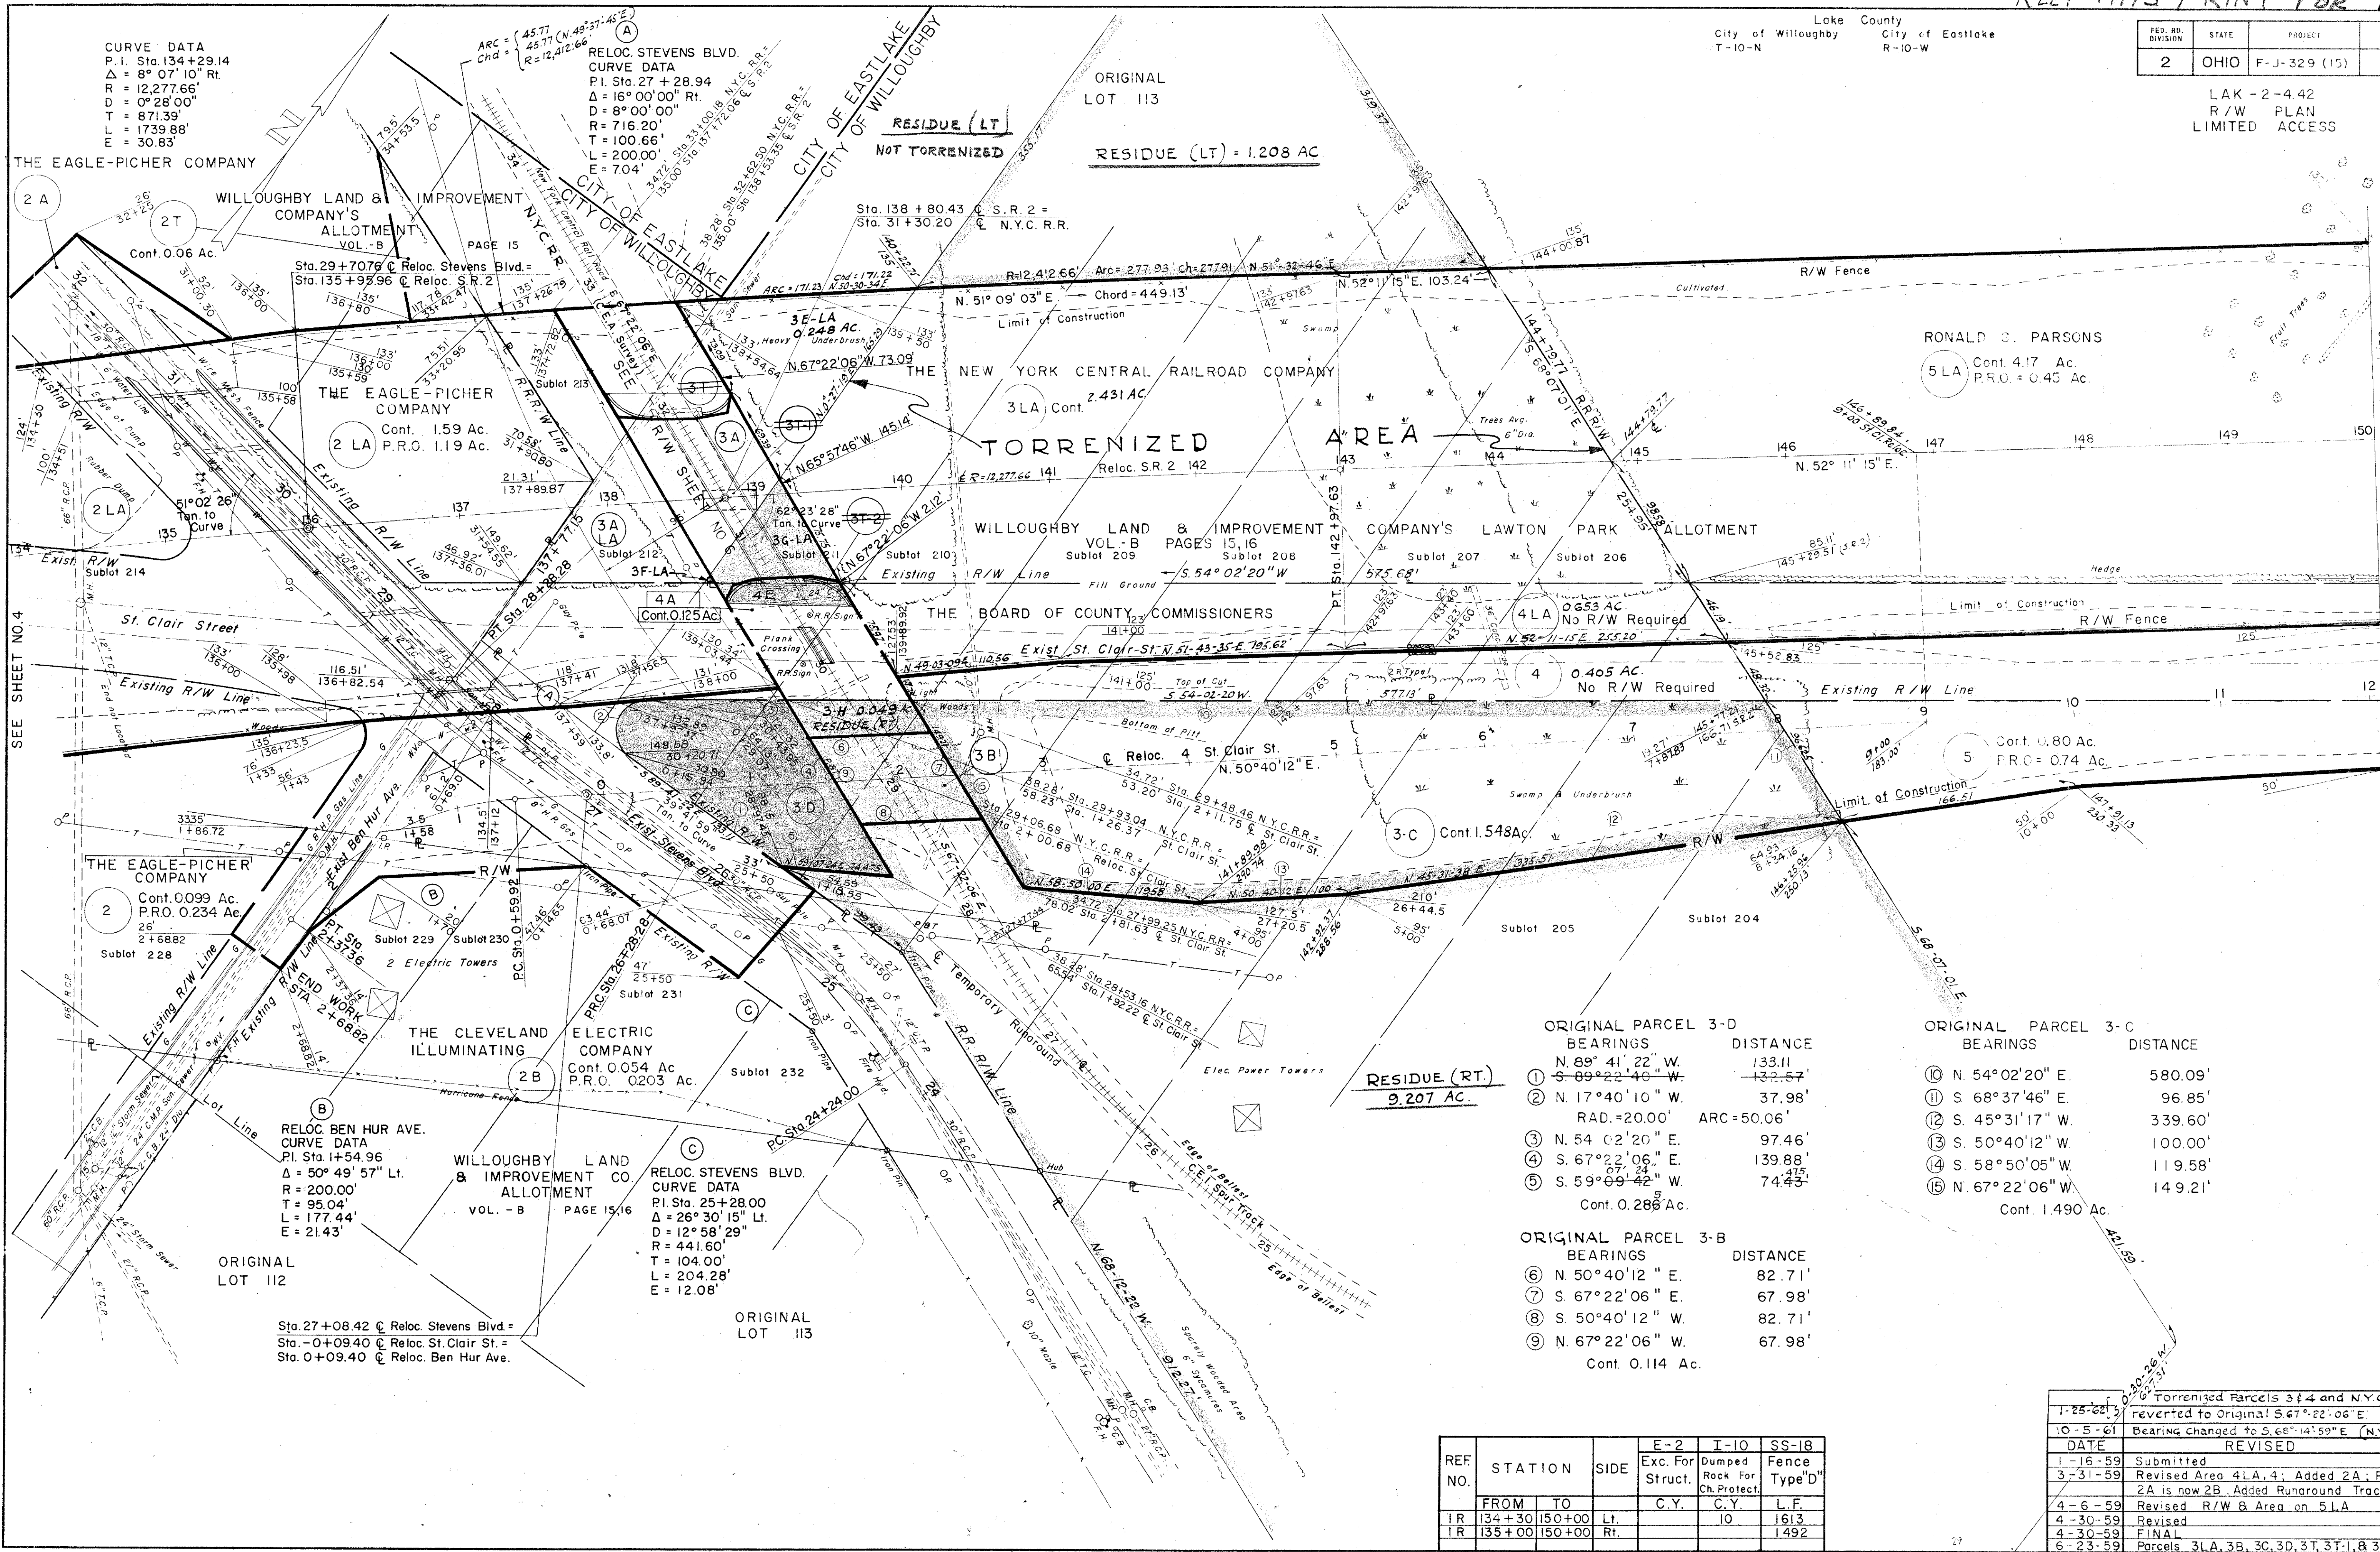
CURVE DATA
P.I. Sta. 134+29.14
$\Delta$ = 8° 07' 10" Rt.
R = 12,277.66'
D = 0°28'00"
T = 871.39'
L = 1739.88'
E = 30.83'

ARC = 45.77
Chd = 45.77 (N.49°-37-45°E)
R = 12,412.66

(A)
RELOC. STEVENS BLVD.
CURVE DATA
P.I. Sta. 27+28.94
$\Delta$ = 16° 00' 00" Rt.
D = 8° 00' 00"
R = 716.20'
T = 100.66'
L = 200.00'
E = 7.04'

CITY OF EASTLAKE
CITY OF WILLOUGHBY

ORIGINAL LOT 113

Lake County
City of Willoughby T-10-N
City of Eastlake R-10-W

| FED. RD. DIVISION | STATE | PROJECT |
|---|---|---|
| 2 | OHIO | F-J-329 (15) |

LAK-2-4.42
R/W PLAN
LIMITED ACCESS

RESIDUE (LT)
NOT TORRENIZED

RESIDUE (LT) = 1.208 AC.

THE EAGLE-PICHER COMPANY

2A
2T
Cont. 0.06 Ac.

WILLOUGHBY LAND & IMPROVEMENT COMPANY'S ALLOTMENT VOL.-B PAGE 15

NYCRR
New York Central Rail Road

CITY OF EASTLAKE
CITY OF WILLOUGHBY

Sta. 138+80.43 ℄ S.R. 2 = Sta. 31+30.20 ℄ N.Y.C. R.R.

Sta. 29+70.76 ℄ Reloc. Stevens Blvd. = Sta. 135+95.96 ℄ Reloc. S.R. 2

R=12,412.66' Arc = 277.93' Ch = 277.91' N.51°-32-46'E.

N.52°11'15"E. 103.24'

R/W Fence

N. 51° 09' 03" E. Chord = 449.13'

Limit of Construction

Cultivated

3E-LA
0.248 AC.

N.67°22'06"W. 73.09'

RONALD C. PARSONS
5 LA Cont. 4.17 Ac. P.R.O. = 0.45 Ac.

THE NEW YORK CENTRAL RAILROAD COMPANY

3 LA Cont. 2.431 AC.

THE EAGLE-PICHER COMPANY
2 LA Cont. 1.59 Ac. P.R.O. 1.19 Ac.

TORRENIZED AREA

Trees Avg. 6" Dia.

N.65°57'46"W. 145.14'

Reloc. S.R. 2

N. 52° 11' 15" E.

2 LA
51°02'26" Tan. to Curve

62°23'28" Tan. to Curve

3G-LA

WILLOUGHBY LAND & IMPROVEMENT COMPANY'S LAWTON PARK ALLOTMENT VOL.-B PAGES 15,16

Sublot 209 Sublot 208 Sublot 207 Sublot 206 Sublot 210 Sublot 211 Sublot 212 Sublot 213 Sublot 214

S.54°02'20"W

Existing R/W Line

Fill Ground

Hedge

3F-LA

4A Cont. 0.125 Ac.

4E

THE BOARD OF COUNTY COMMISSIONERS

Limit of Construction

R/W Fence

4LA 0.653 AC. No R/W Required

St. Clair Street

Exist. St. Clair St. N.51-43-35-E 195.62

4 0.405 AC. No R/W Required

Existing R/W Line

Existing R/W Line

3-H 0.049 AC. RESIDUE (RT)

Bottom of Pit

℄ Reloc. 4 St. Clair St. N.50°40'12"E.

3B

5 Cont. 0.80 Ac. P.R.O. = 0.74 Ac.

Limit of Construction

3D

Swamp & Underbrush

3-C Cont. 1.548 Ac.

THE EAGLE-PICHER COMPANY
2 Cont. 0.099 Ac. P.R.O. 0.234 Ac.

Sublot 228

Sublot 229 Sublot 230

2 Electric Towers

END WORK STA. 2+68.82

Sublot 231

Sublot 205

Sublot 204

THE CLEVELAND ELECTRIC ILLUMINATING COMPANY
2B Cont. 0.054 Ac P.R.O. 0.203 Ac.

Sublot 232

Temporary Runaround

R.R. R/W Line

Elec. Power Towers

RESIDUE (RT.) 9.207 AC.

(B)
RELOC. BEN HUR AVE.
CURVE DATA
P.I. Sta. 1+54.96
$\Delta$ = 50° 49' 57" Lt.
R = 200.00'
T = 95.04'
L = 177.44'
E = 21.43'

WILLOUGHBY LAND & IMPROVEMENT CO. ALLOTMENT VOL.-B PAGE 15,16

(C)
RELOC. STEVENS BLVD.
CURVE DATA
P.I. Sta. 25+28.00
$\Delta$ = 26° 30' 15" Lt.
D = 12° 58' 29"
R = 441.60'
T = 104.00'
L = 204.28'
E = 12.08'

ORIGINAL LOT 112

ORIGINAL LOT 113

Sta. 27+08.42 ℄ Reloc. Stevens Blvd. = Sta. -0+09.40 ℄ Reloc. St. Clair St. = Sta. 0+09.40 ℄ Reloc. Ben Hur Ave.

C.E.I. Spur Track
Edge of Ballast
N. 68-12-22 W. 912.27

ORIGINAL PARCEL 3-D
| | BEARINGS | DISTANCE |
|---|---|---|
| ① | N. 89° 41' 22" W. ~~S. 89°22'40" W.~~ | 133.11 ~~132.57'~~ |
| ② | N. 17°40'10" W. | 37.98' |
| | RAD. = 20.00' | ARC = 50.06' |
| ③ | N. 54°02'20" E. | 97.46' |
| ④ | S. 67°22'06" E. | 139.88' |
| ⑤ | S. 59°07'24" W. ~~09' 42"~~ | 74.475 ~~74.43'~~ |

Cont. 0.286 Ac.

ORIGINAL PARCEL 3-B
| | BEARINGS | DISTANCE |
|---|---|---|
| ⑥ | N. 50°40'12" E. | 82.71' |
| ⑦ | S. 67°22'06" E. | 67.98' |
| ⑧ | S. 50°40'12" W. | 82.71' |
| ⑨ | N. 67°22'06" W. | 67.98' |

Cont. 0.114 Ac.

ORIGINAL PARCEL 3-C
| | BEARINGS | DISTANCE |
|---|---|---|
| ⑩ | N. 54°02'20" E. | 580.09' |
| ⑪ | S. 68°37'46" E. | 96.85' |
| ⑫ | S. 45°31'17" W. | 339.60' |
| ⑬ | S. 50°40'12" W. | 100.00' |
| ⑭ | S. 58°50'05" W. | 119.58' |
| ⑮ | N. 67°22'06" W. | 149.21' |

Cont. 1.490 Ac.

SEE SHEET NO. 4

| REF. NO. | STATION FROM | STATION TO | SIDE | E-2 Exc. For Struct. C.Y. | I-10 Dumped Rock For Ch. Protect. C.Y. | SS-18 Fence Type "D" L.F. |
|---|---|---|---|---|---|---|
| IR | 134+30 | 150+00 | Lt. | | 10 | 1613 |
| IR | 135+00 | 150+00 | Rt. | | | 1492 |

| DATE | REVISED |
|---|---|
| 1-25-62 | Torrenized Parcels 3 & 4 and N.Y.C. reverted to Original S.67°-22'-06"E. |
| 10-5-61 | Bearing changed to S.68°-14'-59"E. (N.Y. |
| 1-16-59 | Submitted |
| 3-31-59 | Revised Area 4LA, 4; Added 2A; 2A is now 2B. Added Runaround Trac |
| 4-6-59 | Revised R/W & Area on 5LA |
| 4-30-59 | Revised |
| 4-30-59 | FINAL |
| 6-23-59 | Parcels 3LA, 3B, 3C, 3D, 3T, 3T-1, & 3 |